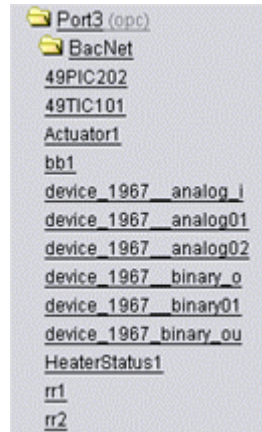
Port3 (opc)
BacNet
49PIC202
49TIC101
Actuator1
bb1
device_1967__analog_i
device_1967__analog01
device_1967__analog02
device_1967__binary_o
device_1967__binary01
device_1967_binary_ou
HeaterStatus1
rr1
rr2